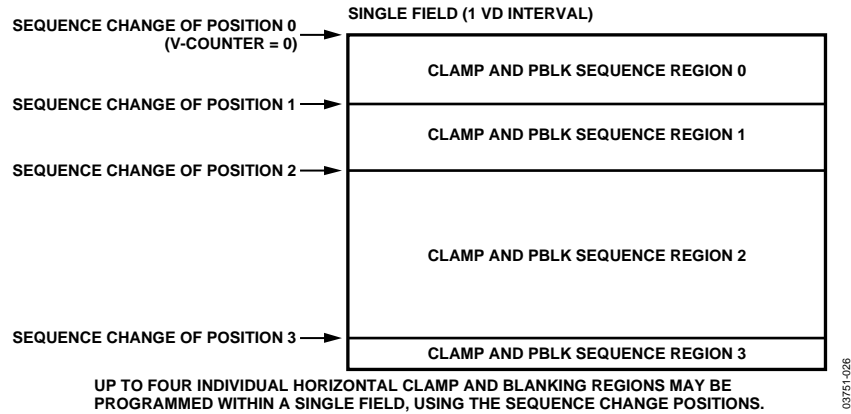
SINGLE FIELD (1 VD INTERVAL)

SEQUENCE CHANGE OF POSITION 0 (V-COUNTER = 0)

CLAMP AND PBLK SEQUENCE REGION 0

SEQUENCE CHANGE OF POSITION 1

CLAMP AND PBLK SEQUENCE REGION 1

SEQUENCE CHANGE OF POSITION 2

CLAMP AND PBLK SEQUENCE REGION 2

SEQUENCE CHANGE OF POSITION 3

CLAMP AND PBLK SEQUENCE REGION 3

UP TO FOUR INDIVIDUAL HORIZONTAL CLAMP AND BLANKING REGIONS MAY BE PROGRAMMED WITHIN A SINGLE FIELD, USING THE SEQUENCE CHANGE POSITIONS.

03751-026